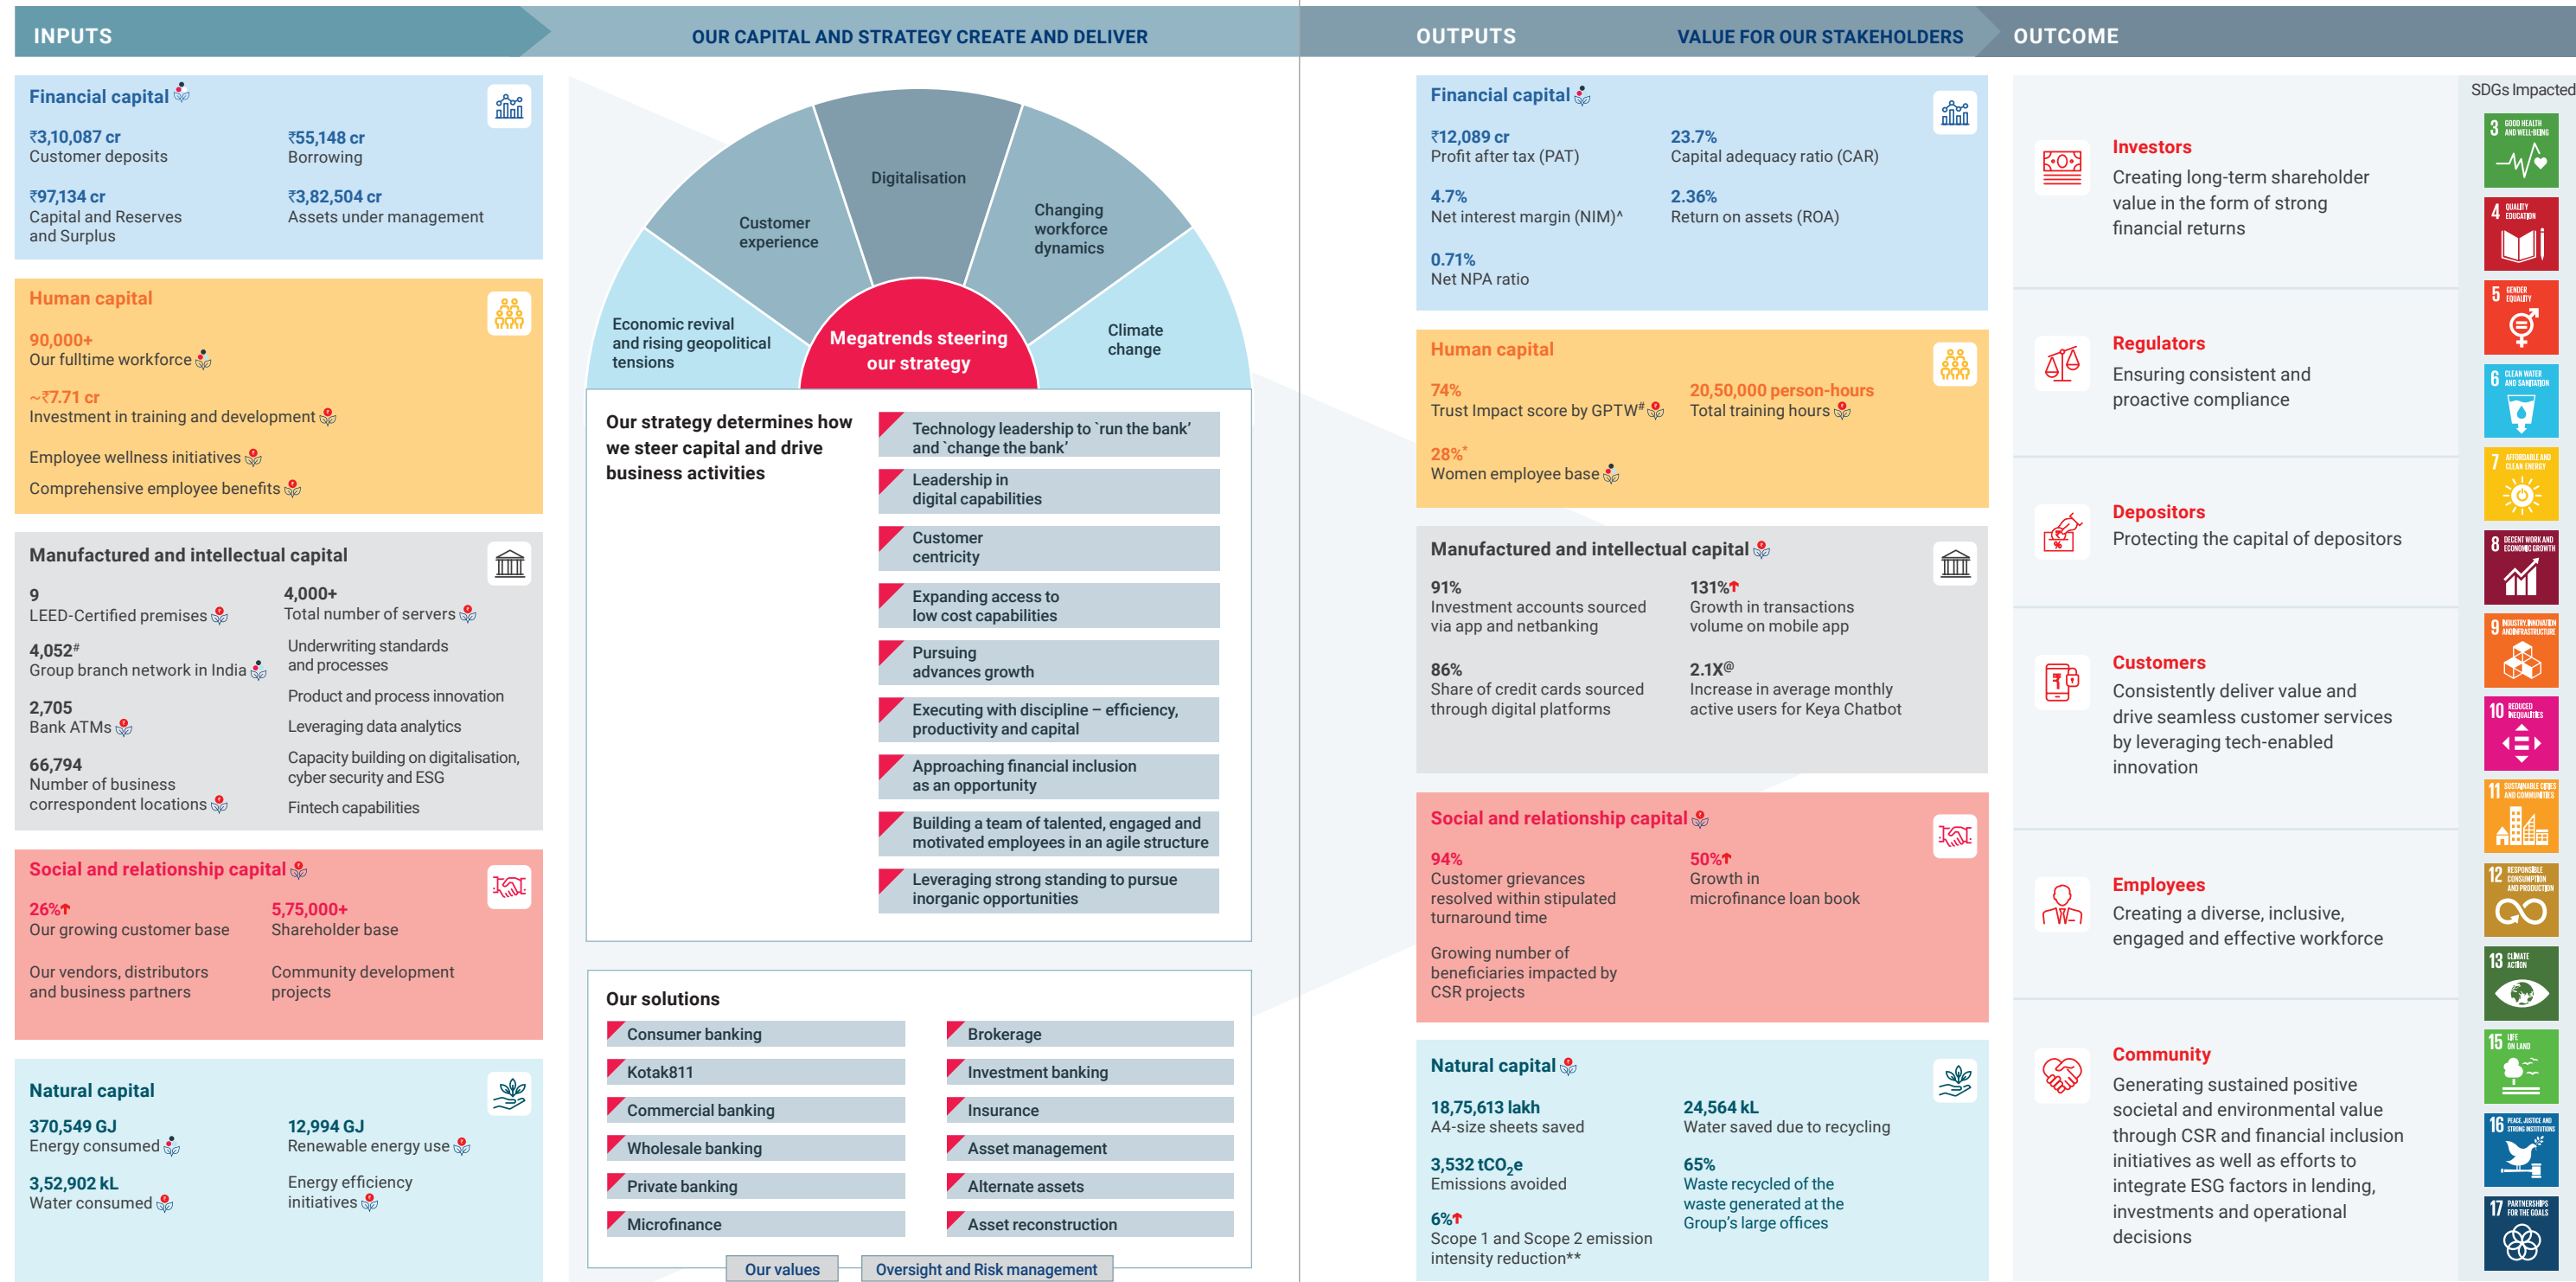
INPUTS

OUR CAPITAL AND STRATEGY CREATE AND DELIVER

OUTPUTS

VALUE FOR OUR STAKEHOLDERS

OUTCOME

Financial capital

₹3,10,087 cr
Customer deposits

₹55,148 cr
Borrowing

₹97,134 cr
Capital and Reserves and Surplus

₹3,82,504 cr
Assets under management

Human capital

90,000+
Our fulltime workforce

~₹7.71 cr
Investment in training and development

Employee wellness initiatives

Comprehensive employee benefits

Manufactured and intellectual capital

9
LEED-Certified premises

4,000+
Total number of servers

4,052#
Group branch network in India

Underwriting standards and processes

Product and process innovation

2,705
Bank ATMs

Leveraging data analytics

66,794
Number of business correspondent locations

Capacity building on digitalisation, cyber security and ESG

Fintech capabilities

Social and relationship capital

26%↑
Our growing customer base

5,75,000+
Shareholder base

Our vendors, distributors and business partners

Community development projects

Natural capital

370,549 GJ
Energy consumed

12,994 GJ
Renewable energy use

3,52,902 kL
Water consumed

Energy efficiency initiatives

Digitalisation

Customer experience

Changing workforce dynamics

Economic revival and rising geopolitical tensions

Megatrends steering our strategy

Climate change

Our strategy determines how we steer capital and drive business activities

Technology leadership to `run the bank' and `change the bank'

Leadership in digital capabilities

Customer centricity

Expanding access to low cost capabilities

Pursuing advances growth

Executing with discipline – efficiency, productivity and capital

Approaching financial inclusion as an opportunity

Building a team of talented, engaged and motivated employees in an agile structure

Leveraging strong standing to pursue inorganic opportunities

Our solutions

Consumer banking

Brokerage

Kotak811

Investment banking

Commercial banking

Insurance

Wholesale banking

Asset management

Private banking

Alternate assets

Microfinance

Asset reconstruction

Our values

Oversight and Risk management

Financial capital

₹12,089 cr
Profit after tax (PAT)

23.7%
Capital adequacy ratio (CAR)

4.7%
Net interest margin (NIM)^

2.36%
Return on assets (ROA)

0.71%
Net NPA ratio

Human capital

74%
Trust Impact score by GPTW#

20,50,000 person-hours
Total training hours

28%*
Women employee base

Manufactured and intellectual capital

91%
Investment accounts sourced via app and netbanking

131%↑
Growth in transactions volume on mobile app

86%
Share of credit cards sourced through digital platforms

2.1X@
Increase in average monthly active users for Keya Chatbot

Social and relationship capital

94%
Customer grievances resolved within stipulated turnaround time

50%↑
Growth in microfinance loan book

Growing number of beneficiaries impacted by CSR projects

Natural capital

18,75,613 lakh
A4-size sheets saved

24,564 kL
Water saved due to recycling

3,532 $tCO_2e$
Emissions avoided

65%
Waste recycled of the waste generated at the Group's large offices

6%↑
Scope 1 and Scope 2 emission intensity reduction**

Investors
Creating long-term shareholder value in the form of strong financial returns

Regulators
Ensuring consistent and proactive compliance

Depositors
Protecting the capital of depositors

Customers
Consistently deliver value and drive seamless customer services by leveraging tech-enabled innovation

Employees
Creating a diverse, inclusive, engaged and effective workforce

Community
Generating sustained positive societal and environmental value through CSR and financial inclusion initiatives as well as efforts to integrate ESG factors in lending, investments and operational decisions

SDGs Impacted

3 GOOD HEALTH AND WELL-BEING
4 QUALITY EDUCATION
5 GENDER EQUALITY
6 CLEAN WATER AND SANITATION
7 AFFORDABLE AND CLEAN ENERGY
8 DECENT WORK AND ECONOMIC GROWTH
9 INDUSTRY, INNOVATION AND INFRASTRUCTURE
10 REDUCED INEQUALITIES
11 SUSTAINABLE CITIES AND COMMUNITIES
12 RESPONSIBLE CONSUMPTION AND PRODUCTION
13 CLIMATE ACTION
15 LIFE ON LAND
16 PEACE, JUSTICE AND STRONG INSTITUTIONS
17 PARTNERSHIPS FOR THE GOALS